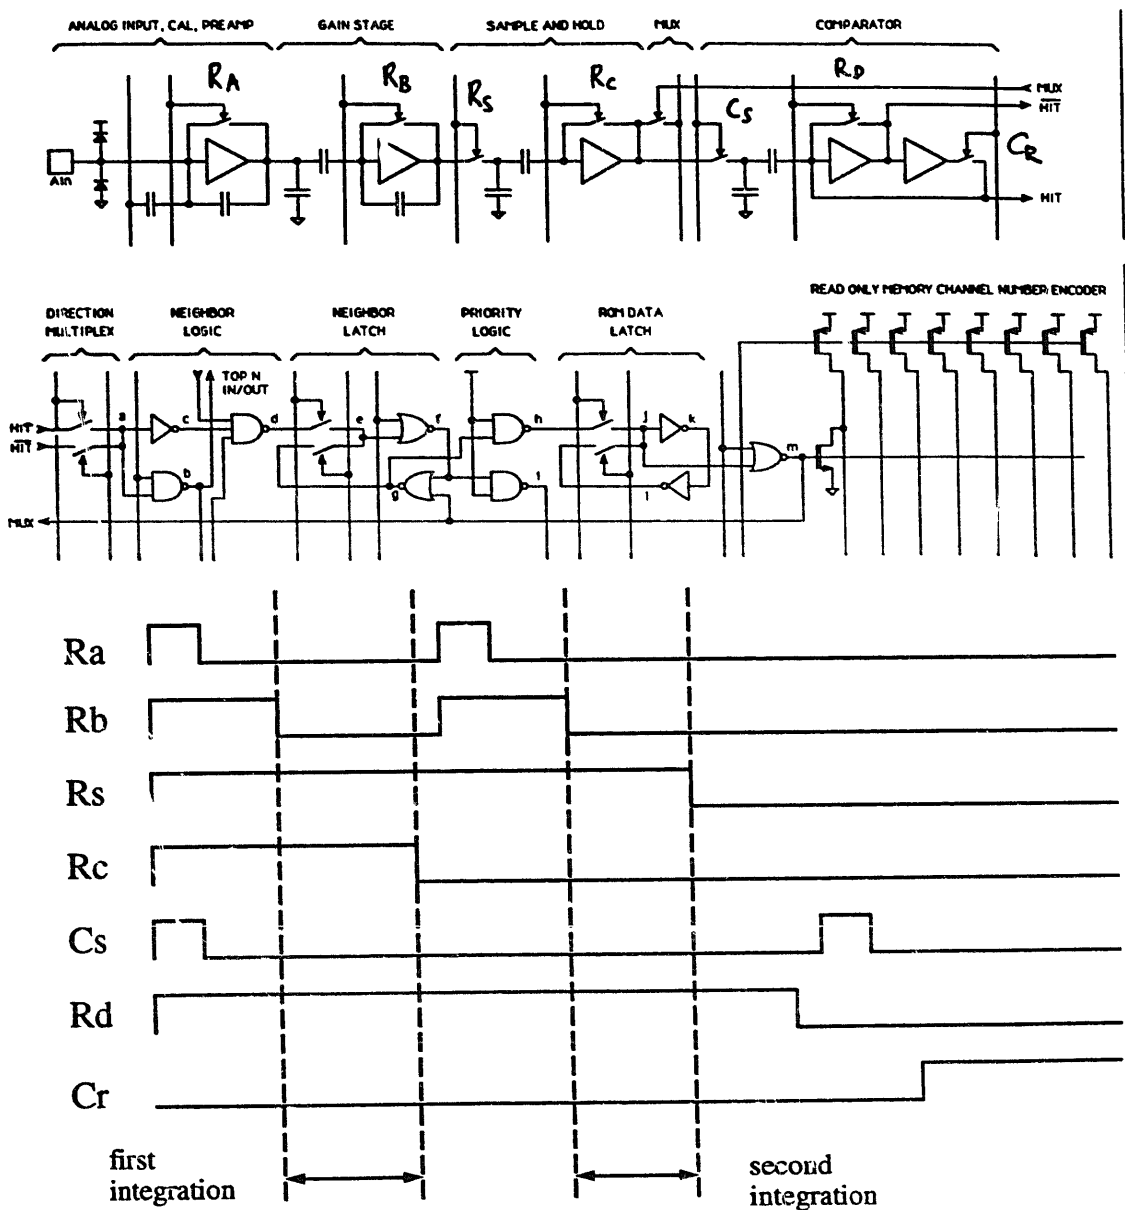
ANALOG INPUT, CAL, PREAMP

GAIN STAGE

SAMPLE AND HOLD

MUX

COMPARATOR

$R_A$

$R_B$

$R_S$

$R_C$

$C_S$

$R_D$

$C_R$

MUX

$\overline{HIT}$

HIT

Ain

DIRECTION MULTIPLEX

NEIGHBOR LOGIC

NEIGHBOR LATCH

PRIORITY LOGIC

ROM DATA LATCH

READ ONLY MEMORY CHANNEL NUMBER ENCODER

TOP N IN/OUT

HIT

$\overline{HIT}$

MUX

a

b

c

d

e

f

g

h

i

j

k

l

m

Ra

Rb

Rs

Rc

Cs

Rd

Cr

first integration

second integration